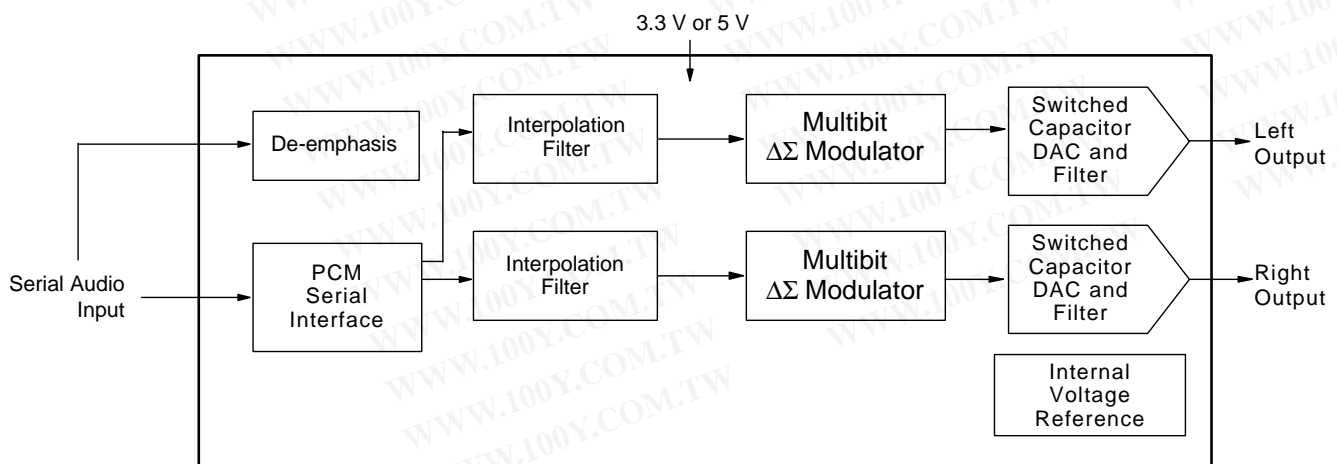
3.3 V or 5 V

De-emphasis

Interpolation Filter

Multibit $\Delta\Sigma$ Modulator

Switched Capacitor DAC and Filter

Left Output

Serial Audio Input

PCM Serial Interface

Interpolation Filter

Multibit $\Delta\Sigma$ Modulator

Switched Capacitor DAC and Filter

Right Output

Internal Voltage Reference

WWW.100Y.COM.TW